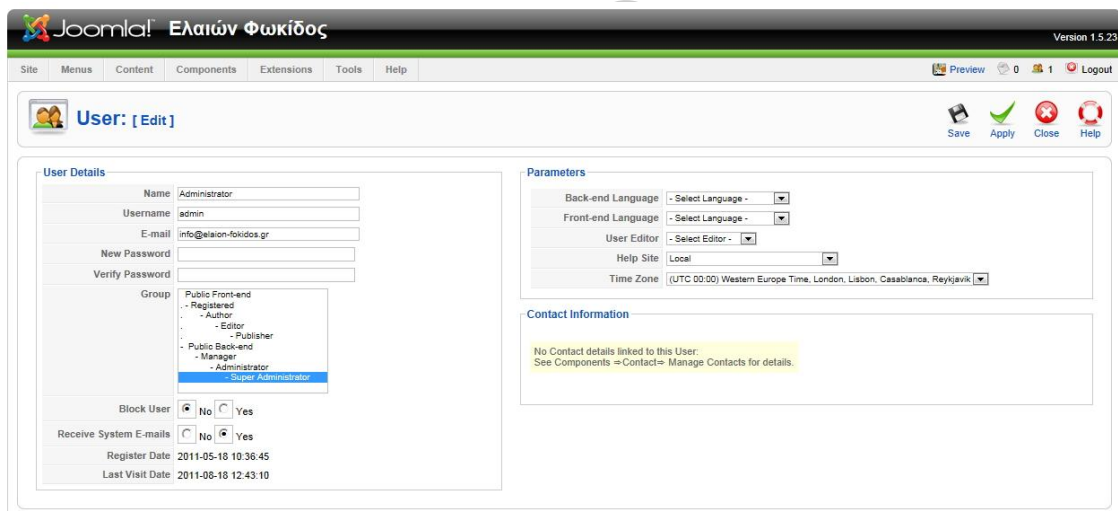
Joomla! Ελαιών Φωκίδος

Version 1.5.23

Site Menus Content Components Extensions Tools Help

Preview 0 1 Logout

User: [ Edit ]

Save Apply Close Help

User Details

| | |
|---|---|
| Name | Administrator |
| Username | admin |
| E-mail | info@elaion-fokidos.gr |
| New Password | |
| Verify Password | |
| Group | Public Front-end<br>- Registered<br>- Author<br>- Editor<br>- Publisher<br>- Public Back-end<br>- Manager<br>- Administrator<br>- Super Administrator |
| Block User | No Yes |
| Receive System E-mails | No Yes |
| Register Date | 2011-05-18 10:36:45 |
| Last Visit Date | 2011-08-18 12:43:10 |

Parameters

| | |
|---|---|
| Back-end Language | - Select Language - |
| Front-end Language | - Select Language - |
| User Editor | - Select Editor - |
| Help Site | Local |
| Time Zone | (UTC 00:00) Western Europe Time, London, Lisbon, Casablanca, Reykjavik |

Contact Information

No Contact details linked to this User:
See Components ⇒Contact⇒ Manage Contacts for details.